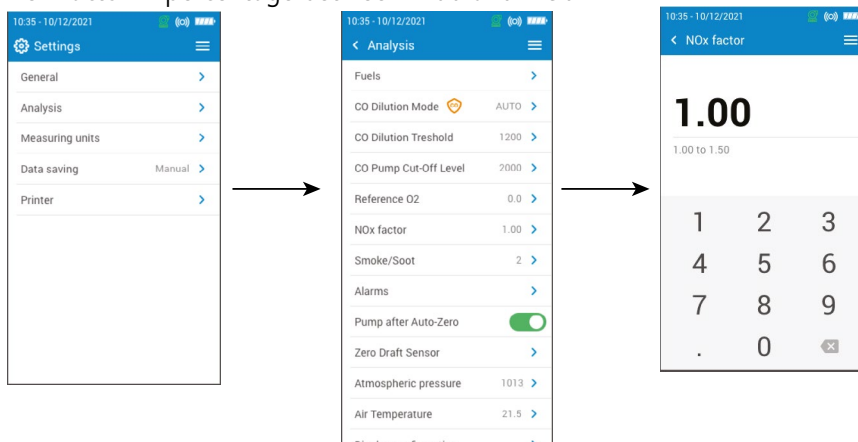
10:35 - 10/12/2021

Settings

General

Analysis

Measuring units

Data saving Manual

Printer

10:35 - 10/12/2021

Analysis

Fuels

CO Dilution Mode AUTO

CO Dilution Treshold 1200

CO Pump Cut-Off Level 2000

Reference O2 0.0

NOx factor 1.00

Smoke/Soot 2

Alarms

Pump after Auto-Zero

Zero Draft Sensor

Atmospheric pressure 1013

Air Temperature 21.5

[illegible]

10:35 - 10/12/2021

NOx factor

1.00

1.00 to 1.50

| 1 | 2 | 3 |
|---|---|---|
| 4 | 5 | 6 |
| 7 | 8 | 9 |
| . | 0 | |